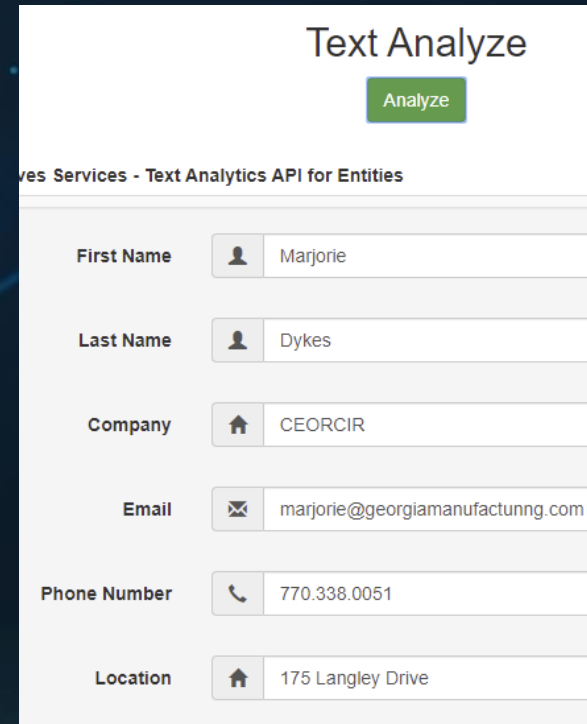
Text Analyze

Analyze

ves Services - Text Analytics API for Entities

First Name Marjorie

Last Name Dykes

Company CEORCIR

Email marjorie@georgiamanufactunng.com

Phone Number 770.338.0051

Location 175 Langley Drive